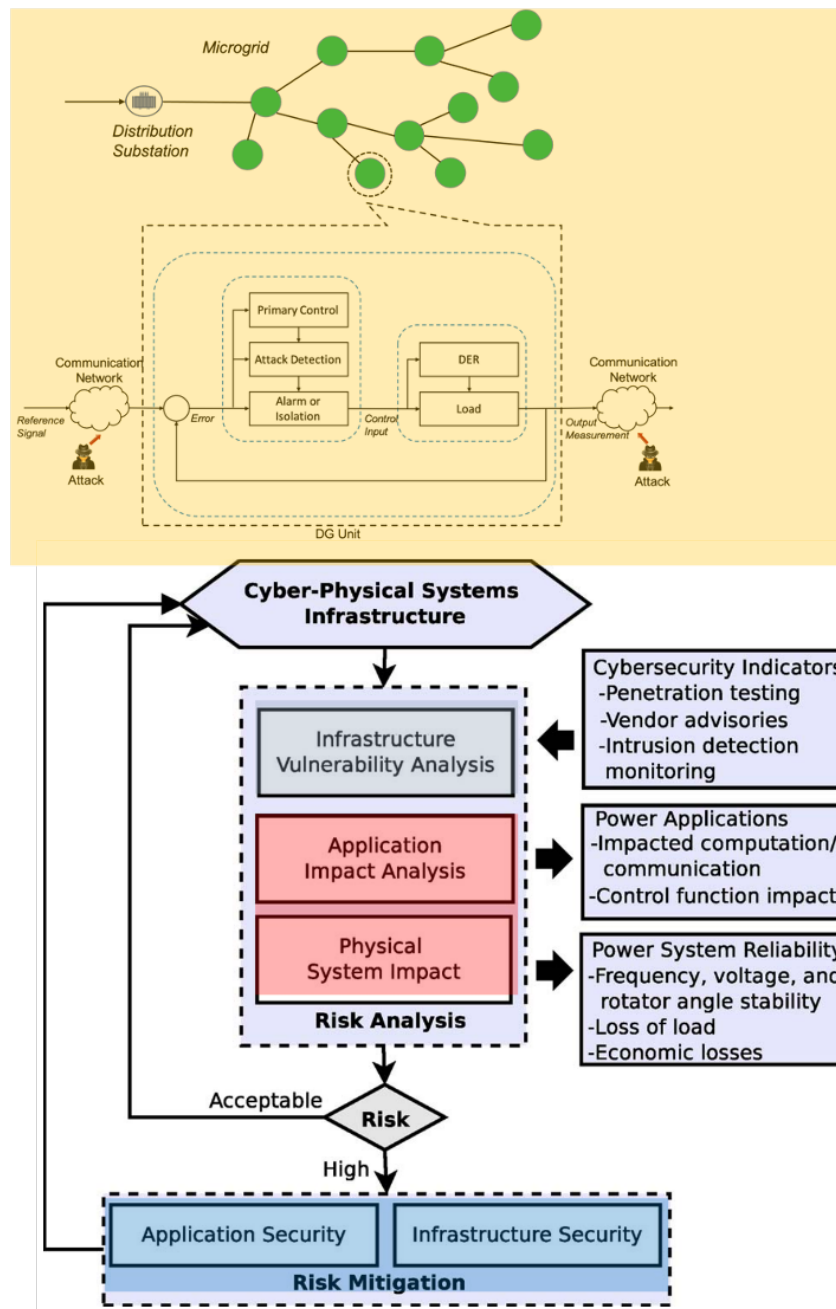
Microgrid

Distribution Substation

Primary Control

Attack Detection

Alarm or Isolation

DER

Load

Communication Network

Reference Signal

Attack

Error

Control Input

Communication Network

Output Measurement

Attack

DG Unit

Cyber-Physical Systems Infrastructure

Infrastructure Vulnerability Analysis

Application Impact Analysis

Physical System Impact

Risk Analysis

Cybersecurity Indicator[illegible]
-Penetration testing
-Vendor advisories
-Intrusion detection monitoring

Power Applications
-Impacted computation/ communication
-Control function impac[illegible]

Power System Reliabilit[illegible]
-Frequency, voltage, an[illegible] rotator angle stability
-Loss of load
-Economic losses

Acceptable

Risk

High

Application Security

Infrastructure Security

Risk Mitigation